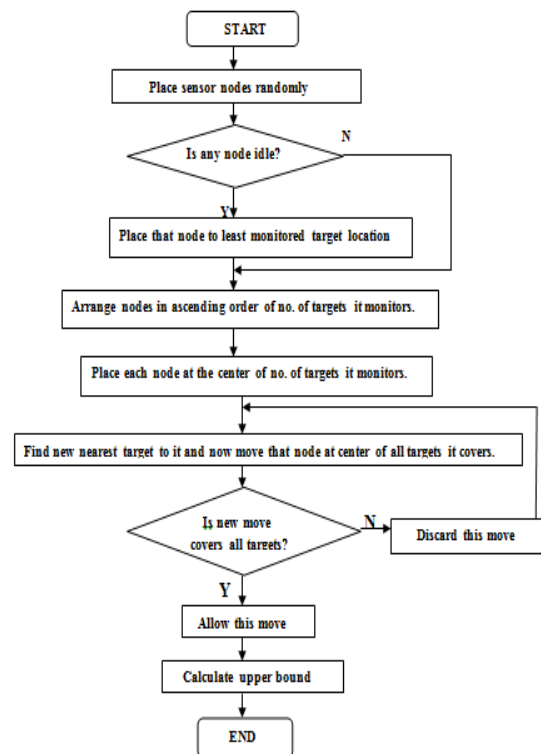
START

Place sensor nodes randomly

Is any node idle?

N

Y

Place that node to least monitored target location

Arrange nodes in ascending order of no. of targets it monitors.

Place each node at the center of no. of targets it monitors.

Find new nearest target to it and now move that node at center of all targets it covers.

Is new move covers all targets?

N

Discard this move

Y

Allow this move

Calculate upper bound

END